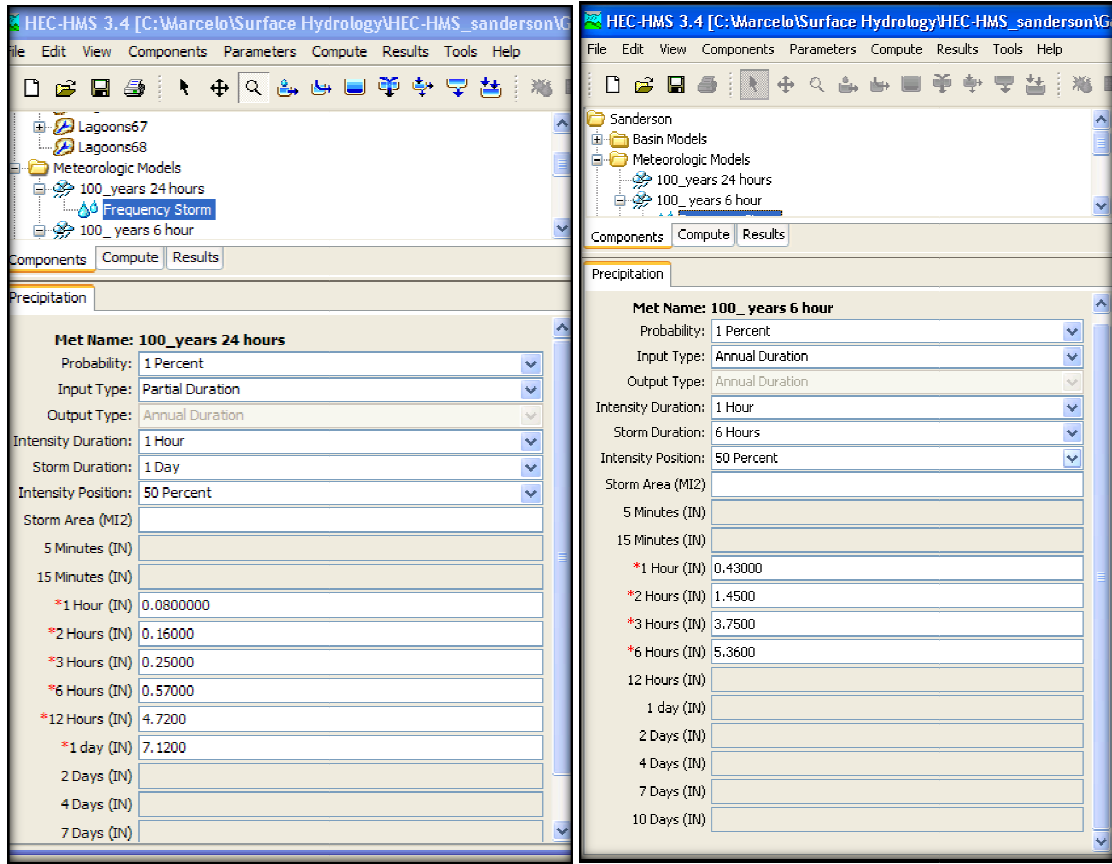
HEC-HMS 3.4 [C:\Marcelo\Surface Hydrology\HEC-HMS_sanderson\G

File Edit View Components Parameters Compute Results Tools Help

Lagoons67
Lagoons68
Meteorologic Models
100_years 24 hours
Frequency Storm
100_ years 6 hour

Components Compute Results

Precipitation

Met Name: 100_years 24 hours

| | |
|---|---|
| Probability: | 1 Percent |
| Input Type: | Partial Duration |
| Output Type: | Annual Duration |
| Intensity Duration: | 1 Hour |
| Storm Duration: | 1 Day |
| Intensity Position: | 50 Percent |
| Storm Area (MI2) | |
| 5 Minutes (IN) | |
| 15 Minutes (IN) | |
| *1 Hour (IN) | 0.0800000 |
| *2 Hours (IN) | 0.16000 |
| *3 Hours (IN) | 0.25000 |
| *6 Hours (IN) | 0.57000 |
| *12 Hours (IN) | 4.7200 |
| *1 day (IN) | 7.1200 |
| 2 Days (IN) | |
| 4 Days (IN) | |
| 7 Days (IN) | |

HEC-HMS 3.4 [C:\Marcelo\Surface Hydrology\HEC-HMS_sanderson\G

File Edit View Components Parameters Compute Results Tools Help

Sanderson
Basin Models
Meteorologic Models
100_years 24 hours
100_ years 6 hour

Components Compute Results

Precipitation

Met Name: 100_ years 6 hour

| | |
|---|---|
| Probability: | 1 Percent |
| Input Type: | Annual Duration |
| Output Type: | Annual Duration |
| Intensity Duration: | 1 Hour |
| Storm Duration: | 6 Hours |
| Intensity Position: | 50 Percent |
| Storm Area (MI2) | |
| 5 Minutes (IN) | |
| 15 Minutes (IN) | |
| *1 Hour (IN) | 0.43000 |
| *2 Hours (IN) | 1.4500 |
| *3 Hours (IN) | 3.7500 |
| *6 Hours (IN) | 5.3600 |
| 12 Hours (IN) | |
| 1 day (IN) | |
| 2 Days (IN) | |
| 4 Days (IN) | |
| 7 Days (IN) | |
| 10 Days (IN) | |